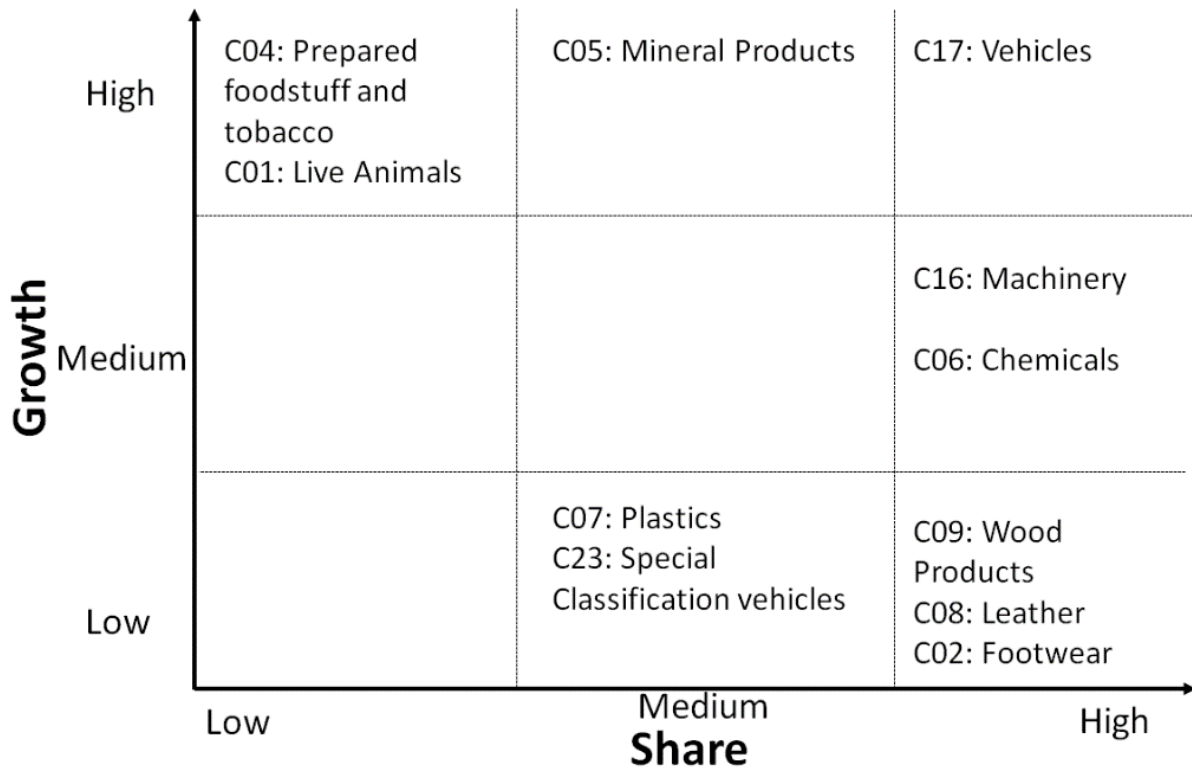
Growth

High

C04: Prepared foodstuff and tobacco
C01: Live Animals

C05: Mineral Products

C17: Vehicles

Medium

C16: Machinery

C06: Chemicals

Low

C07: Plastics
C23: Special Classification vehicles

C09: Wood Products
C08: Leather
C02: Footwear

Low

Medium

High

Share